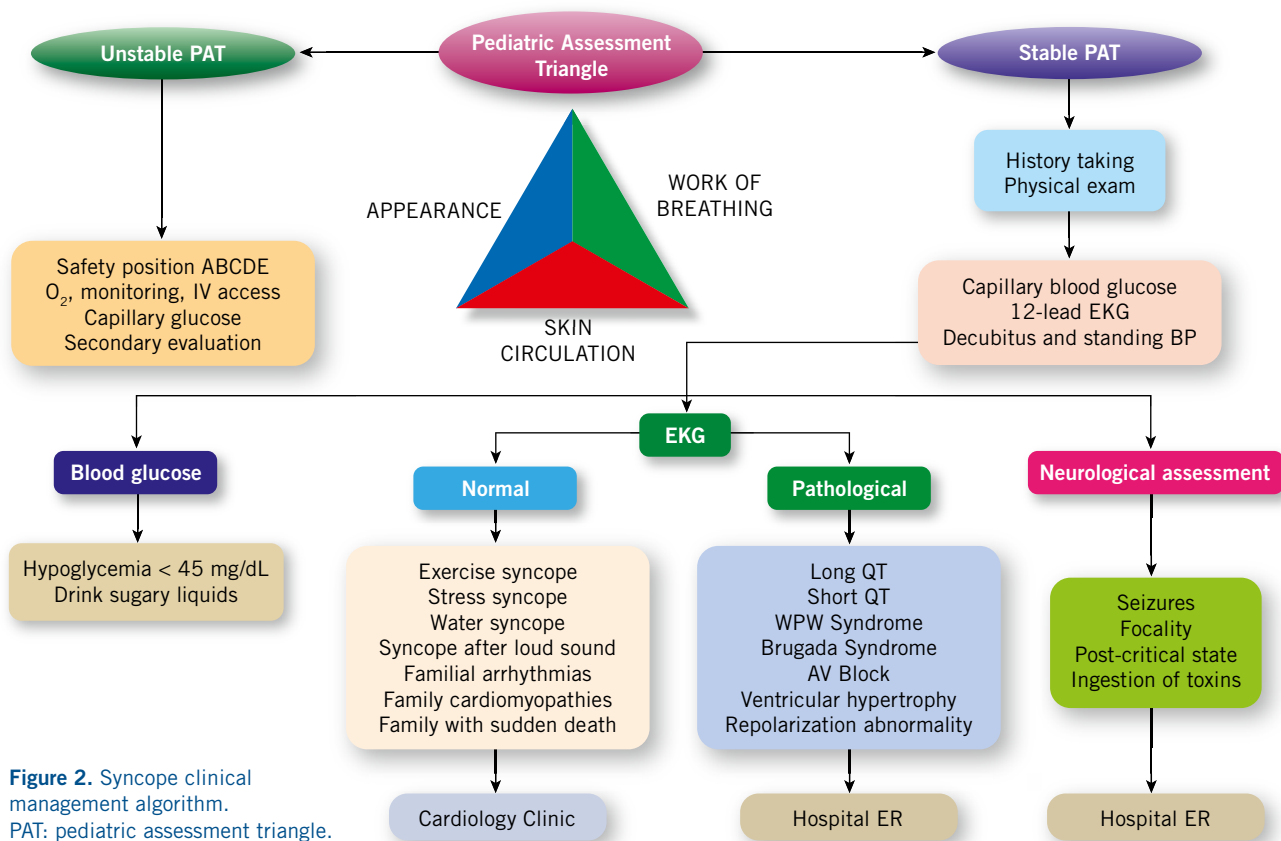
Pediatric Assessment Triangle

Unstable PAT

Stable PAT

APPEARANCE

WORK OF BREATHING

SKIN CIRCULATION

Safety position ABCDE
$O_2$, monitoring, IV access
Capillary glucose
Secondary evaluation

History taking
Physical exam

Capillary blood glucose
12-lead EKG
Decubitus and standing BP

EKG

Blood glucose

Normal

Pathological

Neurological assessment

Hypoglycemia < 45 mg/dL
Drink sugary liquids

Exercise syncope
Stress syncope
Water syncope
Syncope after loud sound
Familial arrhythmias
Family cardiomyopathies
Family with sudden death

Long QT
Short QT
WPW Syndrome
Brugada Syndrome
AV Block
Ventricular hypertrophy
Repolarization abnormality

Seizures
Focality
Post-critical state
Ingestion of toxins

Figure 2. Syncope clinical management algorithm.
PAT: pediatric assessment triangle.

Cardiology Clinic

Hospital ER

Hospital ER